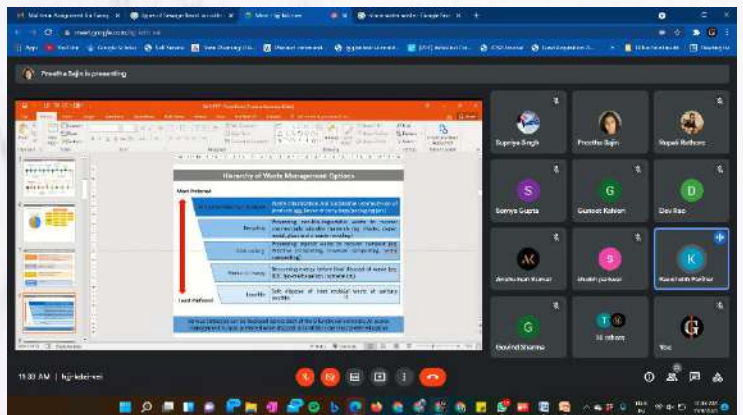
Preetha Bajin is presenting

Hierarchy of Waste Management Options

Most Preferred

Least Preferred

Reducing

Composting

Waste to Energy

Landfills

Supriya Singh

Preetha Bajin

Rupali Rathore

Somya Gupta

Gurmeet Rahlon

Dev Rao

Guvind Sharma

You

11:30 AM | hjj-kdei-kei